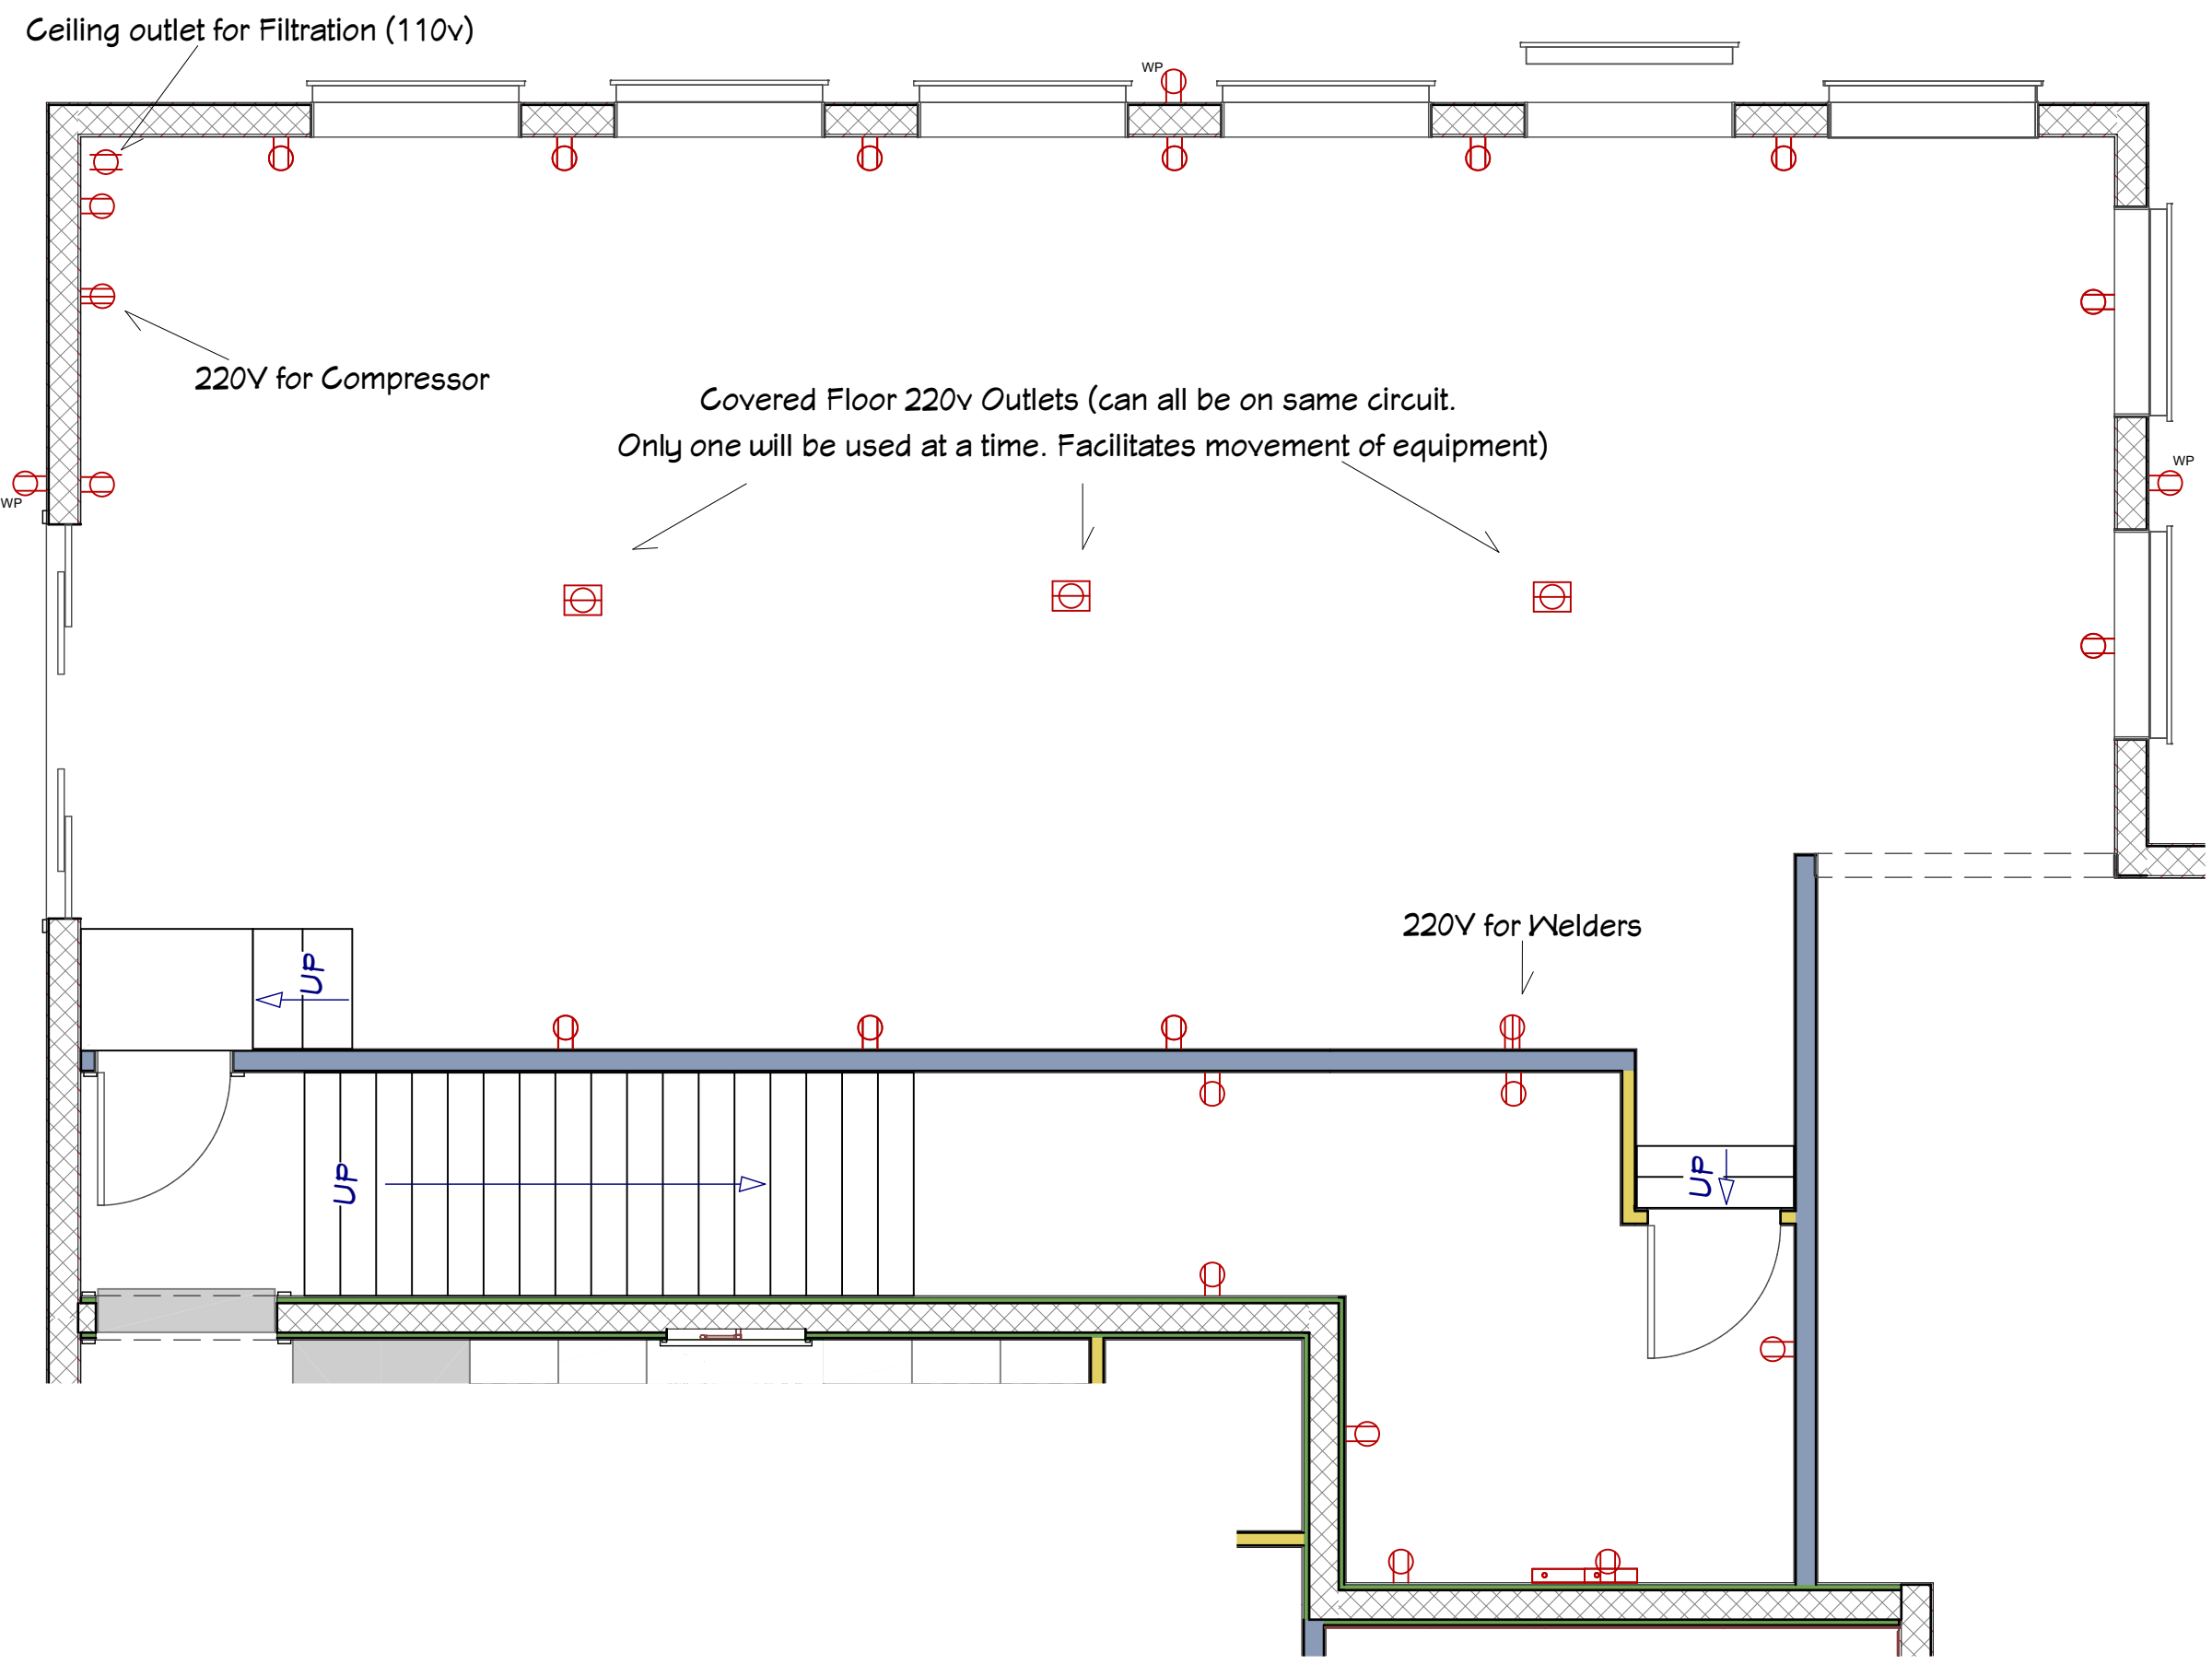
Ceiling outlet for Filtration (110v)

WP

220V for Compressor

Covered Floor 220v Outlets (can all be on same circuit. Only one will be used at a time. Facilitates movement of equipment)

WP

WP

220V for Welders

UP

UP

UP